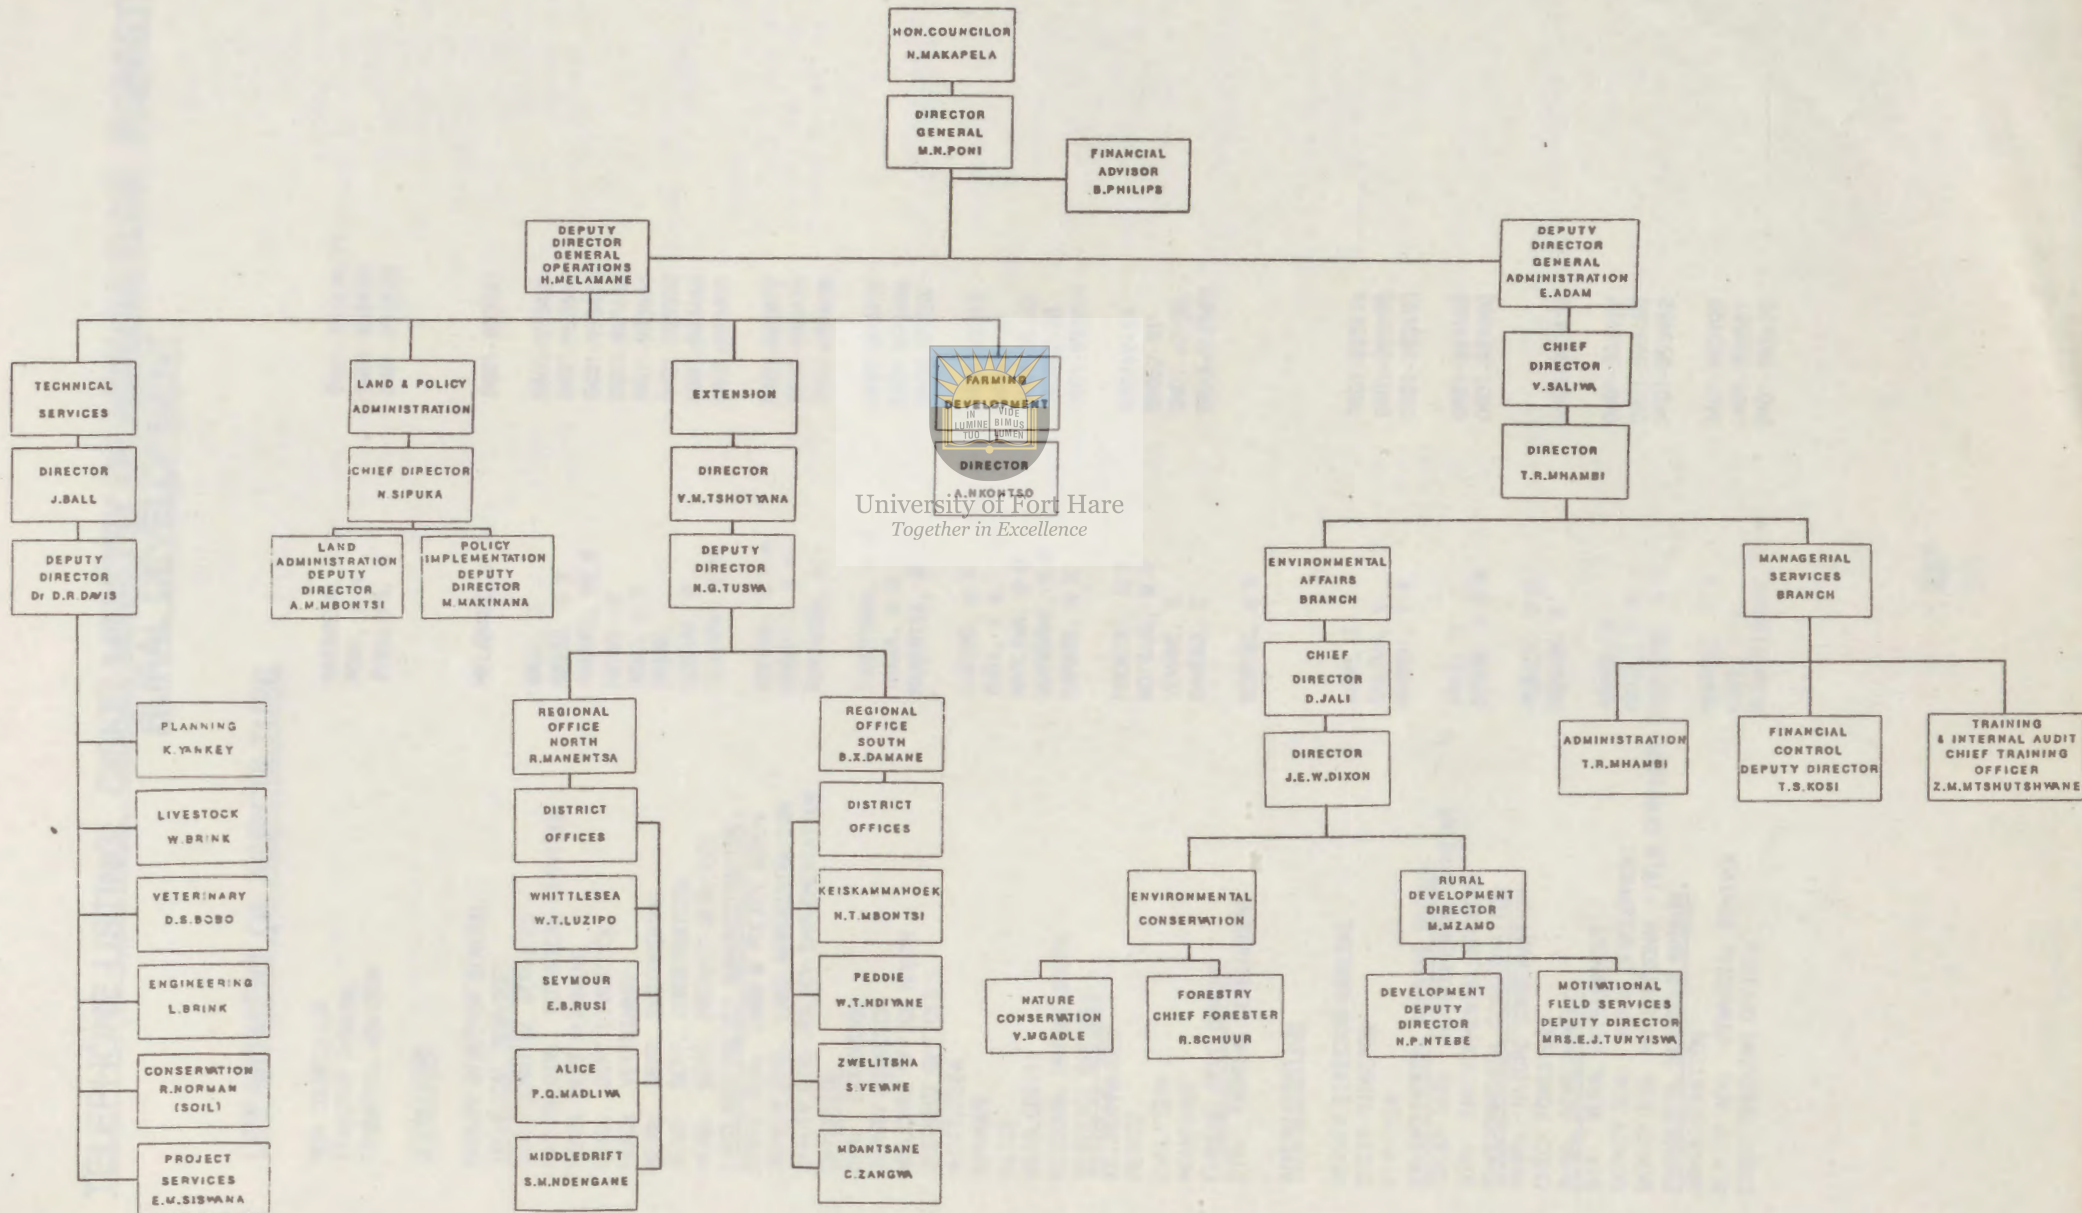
HON.COUNCILOR
N.MAKAPELA

DIRECTOR GENERAL
M.N.PONI

FINANCIAL ADVISOR
B.PHILIPS

DEPUTY DIRECTOR GENERAL OPERATIONS
H.MELAMANE

DEPUTY DIRECTOR GENERAL ADMINISTRATION
E.ADAM

TECHNICAL SERVICES

DIRECTOR
J.BALL

DEPUTY DIRECTOR
Dr D.R.DAVIS

PLANNING
K.YANKEY

LIVESTOCK
W.BRINK

VETERINARY
D.S.BOBO

ENGINEERING
L.BRINK

CONSERVATION
R.NORMAN
(SOIL)

PROJECT SERVICES
E.U.SISWANA

LAND & POLICY ADMINISTRATION

CHIEF DIRECTOR
N.SIPUKA

LAND ADMINISTRATION DEPUTY DIRECTOR
A.M.MBONTSI

POLICY IMPLEMENTATION DEPUTY DIRECTOR
M.MAKINANA

EXTENSION

DIRECTOR
V.M.TSHOTYANA

DEPUTY DIRECTOR
N.G.TUSWA

REGIONAL OFFICE NORTH
R.MANENTSA

DISTRICT OFFICES

WHITTLESEA
W.T.LUZIPO

SEYMOUR
E.B.RUSI

ALICE
P.Q.MADLIWA

MIDDLEDRIFT
S.M.NDENGANE

REGIONAL OFFICE SOUTH
B.Z.DAMANE

DISTRICT OFFICES

KEISKAMMAHOEK
N.T.MBONTSI

PEDDIE
W.T.NDIYANE

ZWELITSHA
S.VEVANE

MDANTSANE
C.ZANGWA

FARMING DEVELOPMENT

IN LUMINE TUO VIDEBIMUS LUMEN

DIRECTOR
A.NKONTSO

University of Fort Hare
Together in Excellence

CHIEF DIRECTOR
V.SALIWA

DIRECTOR
T.R.MHAMBI

ENVIRONMENTAL AFFAIRS BRANCH

CHIEF DIRECTOR
D.JALI

DIRECTOR
J.E.W.DIXON

ENVIRONMENTAL CONSERVATION

NATURE CONSERVATION
V.MGADLE

FORESTRY CHIEF FORESTER
R.SCHUUR

RURAL DEVELOPMENT DIRECTOR
M.MZAMO

DEVELOPMENT DEPUTY DIRECTOR
N.P.NTEBE

MOTIVATIONAL FIELD SERVICES DEPUTY DIRECTOR
MRS.E.J.TUNYISWA

MANAGERIAL SERVICES BRANCH

ADMINISTRATION
T.R.MHAMBI

FINANCIAL CONTROL DEPUTY DIRECTOR
T.S.KOSI

TRAINING & INTERNAL AUDIT CHIEF TRAINING OFFICER
Z.M.MTSHUTSHWANE